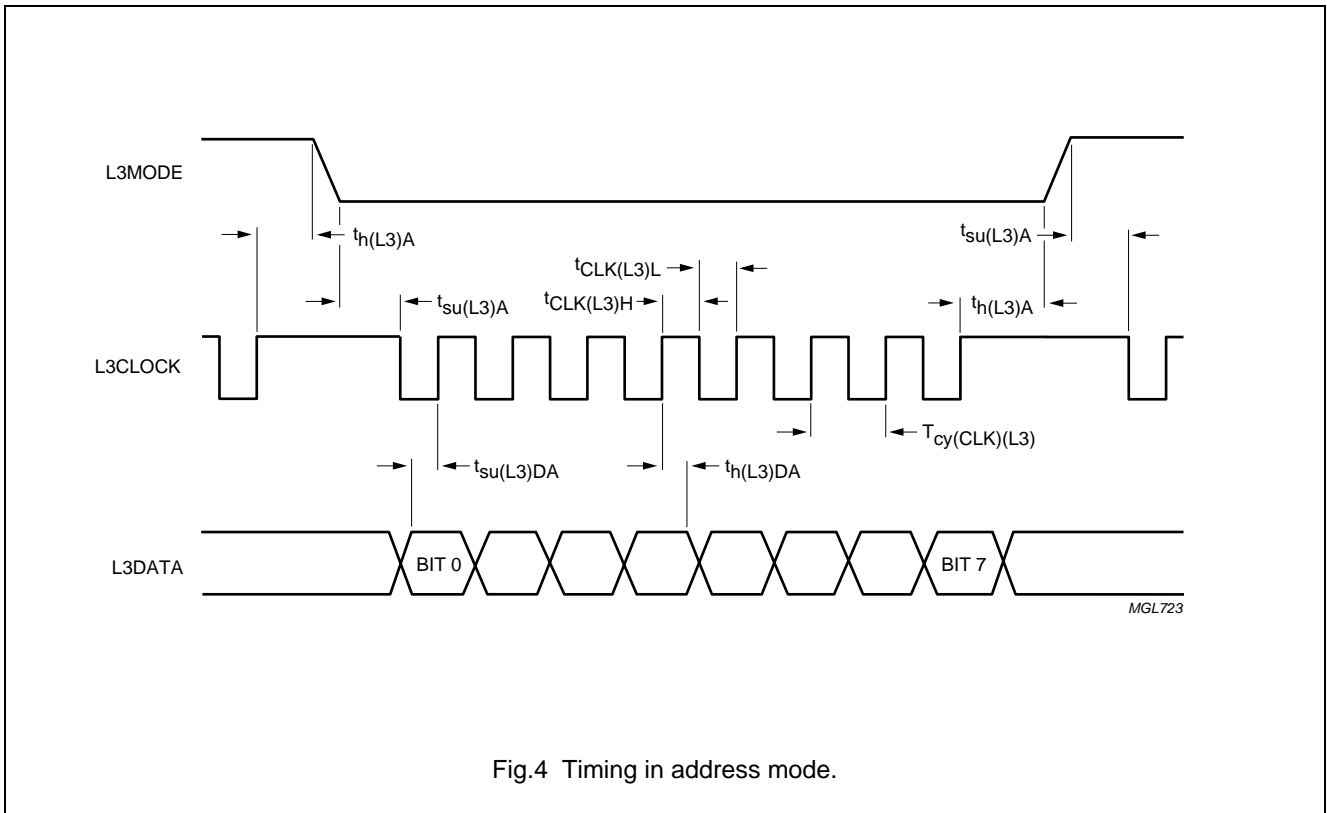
L3MODE

$t_{h(L3)A}$

$t_{su(L3)A}$

$t_{CLK(L3)L}$

$t_{CLK(L3)H}$

$t_{su(L3)A}$

$t_{h(L3)A}$

L3CLOCK

$T_{cy(CLK)(L3)}$

$t_{su(L3)DA}$

$t_{h(L3)DA}$

L3DATA

BIT 0

BIT 7

MGL723

Fig.4 Timing in address mode.